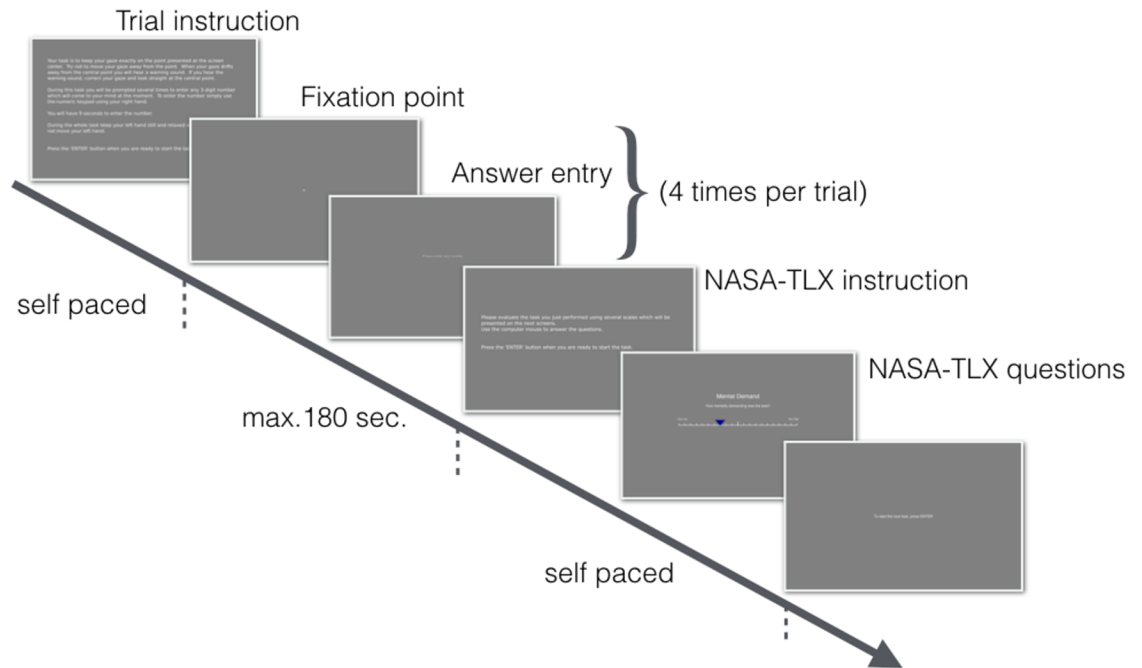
Trial instruction

Your task is to keep your gaze exactly on the point presented at the screen center. Try not to move your gaze away from the point. When your gaze drifts away from the central point you will hear a warning sound. If you hear the warning sound, correct your gaze and look straight at the central point.

During this task you will be prompted several times to enter any 3-digit number which will come to your mind at the moment. To enter the number simply use the numeric keypad using your right hand.

You will have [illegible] seconds to enter the number.

During the whole task keep your left hand still and relaxed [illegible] not move your left hand.

Press the 'ENTER' button when you are ready to start the task.

Fixation point

Answer entry

(4 times per trial)

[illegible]

NASA-TLX instruction

Please evaluate the task you just performed using several scales which will be presented on the next screens.
Use the computer mouse to answer the questions.

Press the 'ENTER' button when you are ready to start the task.

NASA-TLX questions

Mental Demand

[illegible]

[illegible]

self paced

max.180 sec.

self paced